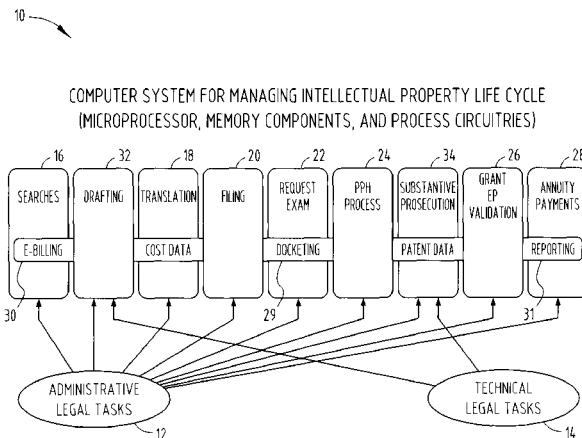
10

COMPUTER SYSTEM FOR MANAGING INTELLECTUAL PROPERTY LIFE CYCLE
(MICROPROCESSOR, MEMORY COMPONENTS, AND PROCESS CIRCUITRIES)

16
SEARCHES
E-BILLING
30

32
DRAFTING

18
TRANSLATION
COST DATA

20
FILING

22
REQUEST EXAM
DOCKETING
29

24
PPH PROCESS

34
SUBSTANTIVE PROSECUTION
PATENT DATA

26
GRANT EP VALIDATION

28
ANNUITY PAYMENTS
REPORTING
31

ADMINISTRATIVE LEGAL TASKS
12

TECHNICAL LEGAL TASKS
14